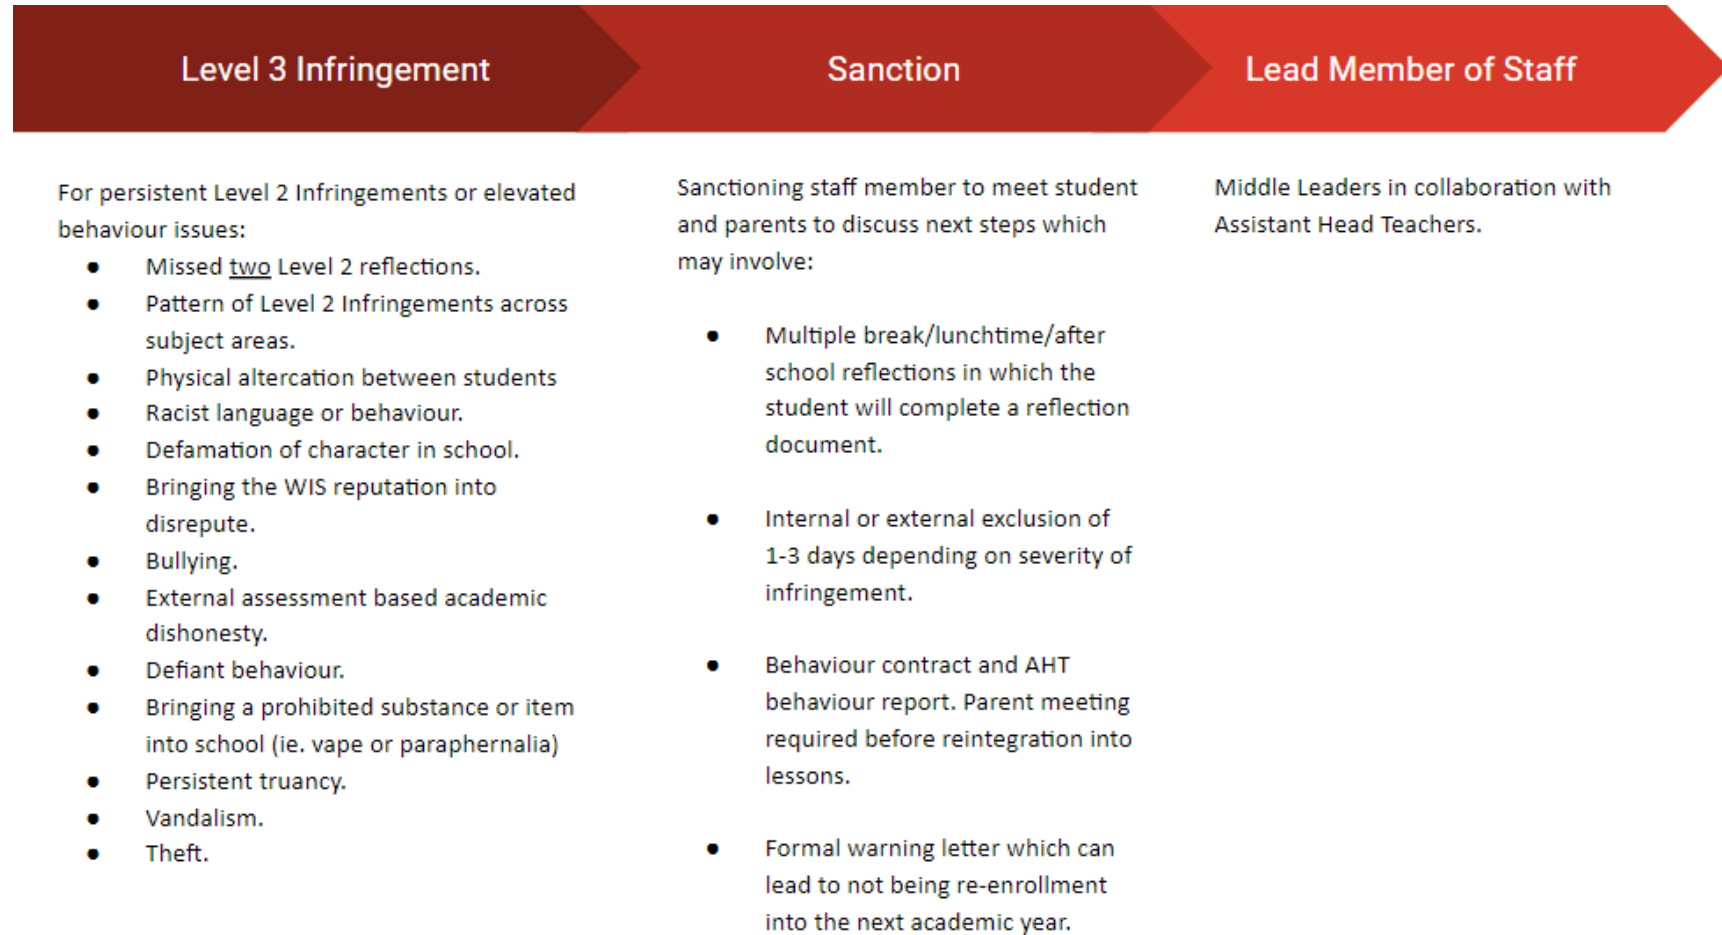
Level 3 Infringement

Sanction

Lead Member of Staff

For persistent Level 2 Infringements or elevated behaviour issues:

- Missed two Level 2 reflections.
- Pattern of Level 2 Infringements across subject areas.
- Physical altercation between students
- Racist language or behaviour.
- Defamation of character in school.
- Bringing the WIS reputation into disrepute.
- Bullying.
- External assessment based academic dishonesty.
- Defiant behaviour.
- Bringing a prohibited substance or item into school (ie. vape or paraphernalia)
- Persistent truancy.
- Vandalism.
- Theft.

Sanctioning staff member to meet student and parents to discuss next steps which may involve:

- Multiple break/lunchtime/after school reflections in which the student will complete a reflection document.

- Internal or external exclusion of 1-3 days depending on severity of infringement.

- Behaviour contract and AHT behaviour report. Parent meeting required before reintegration into lessons.

- Formal warning letter which can lead to not being re-enrollment into the next academic year.

Middle Leaders in collaboration with Assistant Head Teachers.